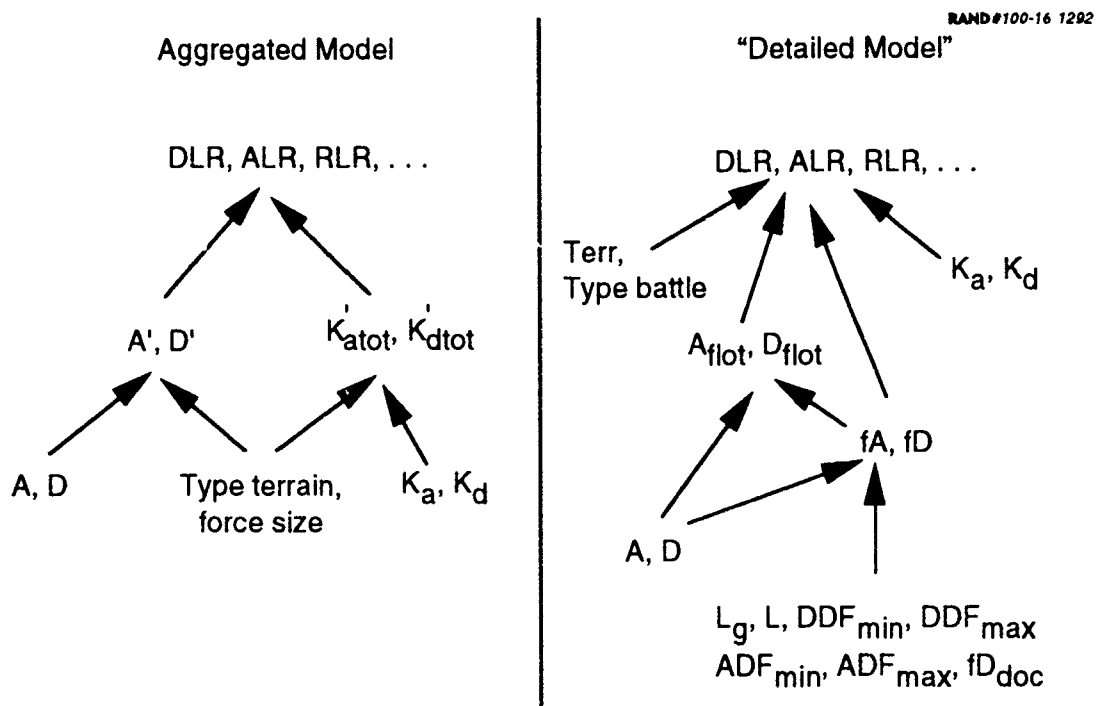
RAND#100-16 1292

Aggregated Model

DLR, ALR, RLR, . . .

A', D'

$K'_{atot}$, $K'_{dtot}$

A, D

Type terrain, force size

$K_a$, $K_d$

"Detailed Model"

DLR, ALR, RLR, . . .

Terr, Type battle

$K_a$, $K_d$

$A_{flot}$, $D_{flot}$

fA, fD

A, D

$L_g$, L, $DDF_{min}$, $DDF_{max}$
$ADF_{min}$, $ADF_{max}$, $fD_{doc}$